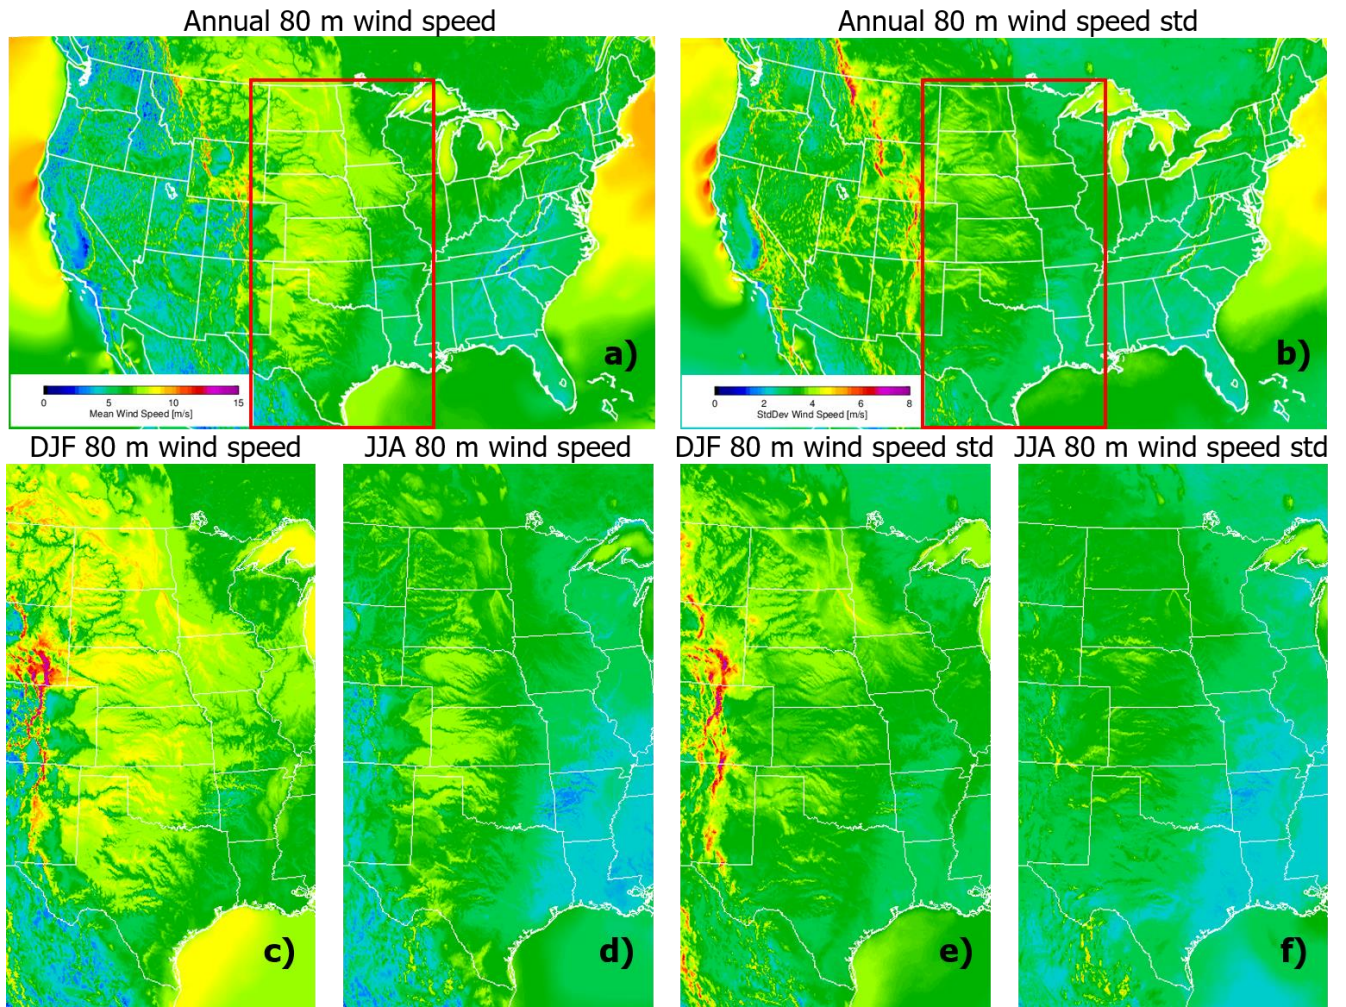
Annual 80 m wind speed

0 5 10 15
Mean Wind Speed [m/s]

a)

Annual 80 m wind speed std

0 2 4 6 8
StdDev Wind Speed [m/s]

b)

DJF 80 m wind speed

c)

JJA 80 m wind speed

d)

DJF 80 m wind speed std

e)

JJA 80 m wind speed std

f)